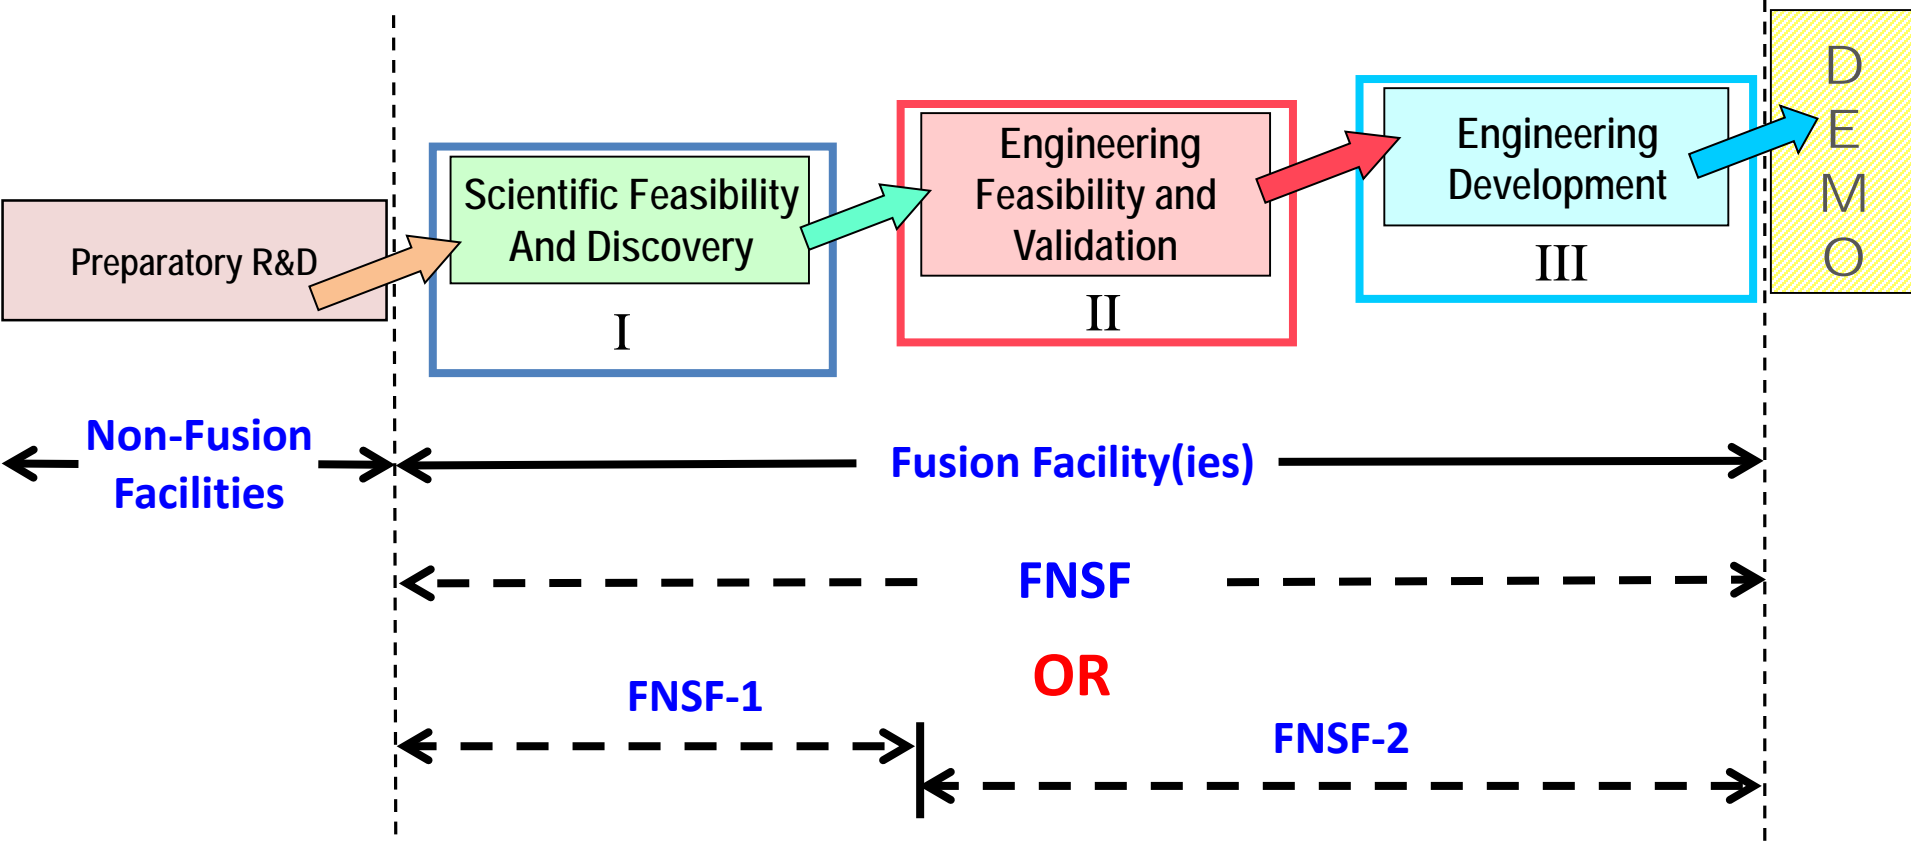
Preparatory R&D

Scientific Feasibility And Discovery

I

Engineering Feasibility and Validation

II

Engineering Development

III

D E M O

Non-Fusion Facilities

Fusion Facility(ies)

FNSF

OR

FNSF-1

FNSF-2